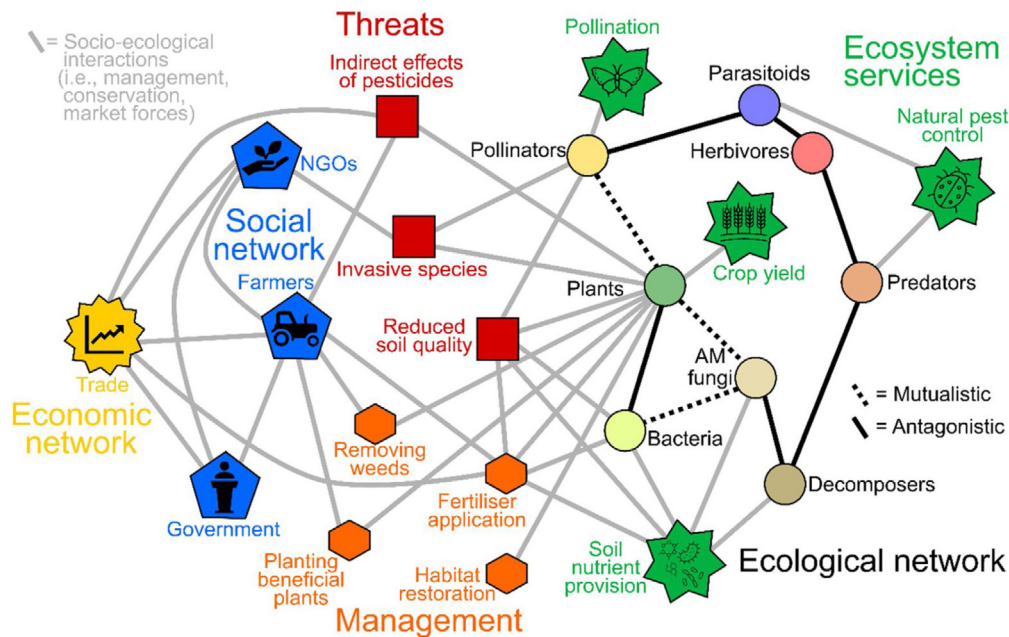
= Socio-ecological interactions (i.e., management, conservation, market forces)

Threats

Indirect effects of pesticides

Pollination

Ecosystem services

Parasitoids

Natural pest control

NGOs

Pollinators

Herbivores

Social network

Invasive species

Crop yield

Farmers

Plants

Predators

Trade

Economic network

Reduced soil quality

AM fungi

= Mutualistic

= Antagonistic

Removing weeds

Bacteria

Government

Fertiliser application

Decomposers

Planting beneficial plants

Habitat restoration

Soil nutrient provision

Ecological network

Management